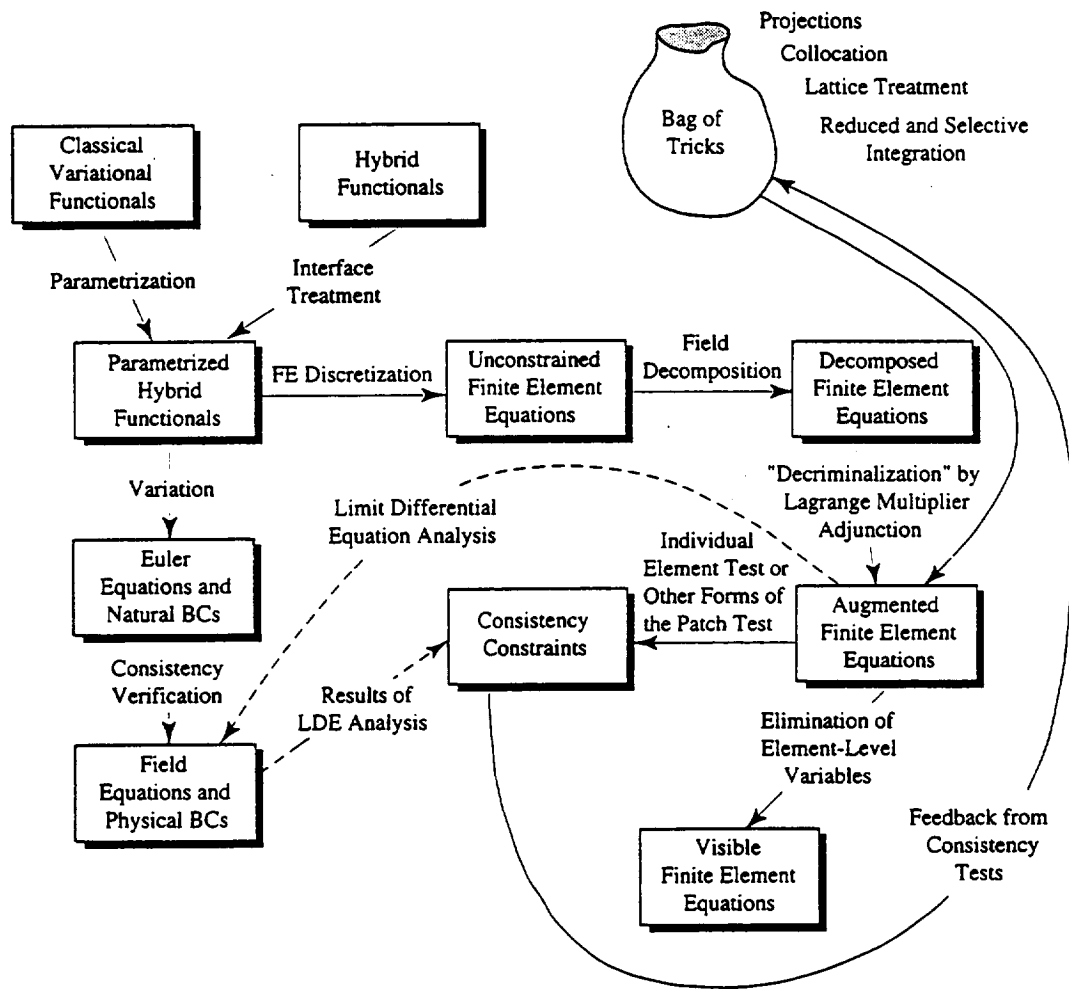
Projections
Collocation
Lattice Treatment
Reduced and Selective Integration

Bag of Tricks

Classical Variational Functionals

Hybrid Functionals

Parametrization

Interface Treatment

Parametrized Hybrid Functionals

FE Discretization

Unconstrained Finite Element Equations

Field Decomposition

Decomposed Finite Element Equations

Variation

Limit Differential Equation Analysis

"Decriminalization" by Lagrange Multiplier Adjunction

Euler Equations and Natural BCs

Individual Element Test or Other Forms of the Patch Test

Consistency Constraints

Augmented Finite Element Equations

Consistency Verification

Results of LDE Analysis

Elimination of Element-Level Variables

Field Equations and Physical BCs

Feedback from Consistency Tests

Visible Finite Element Equations